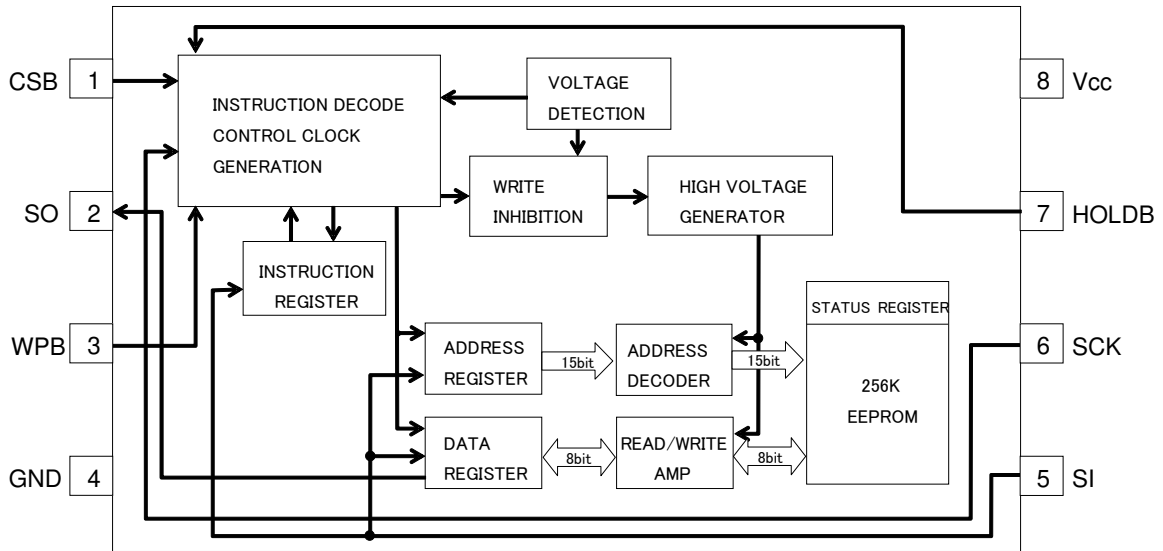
CSB 1

SO 2

WPB 3

GND 4

8 Vcc

7 HOLDB

6 SCK

5 SI

INSTRUCTION DECODE
CONTROL CLOCK
GENERATION

VOLTAGE
DETECTION

WRITE
INHIBITION

HIGH VOLTAGE
GENERATOR

INSTRUCTION
REGISTER

STATUS REGISTER

ADDRESS
REGISTER

15bit

ADDRESS
DECODER

15bit

256K
EEPROM

DATA
REGISTER

8bit

READ/WRITE
AMP

8bit